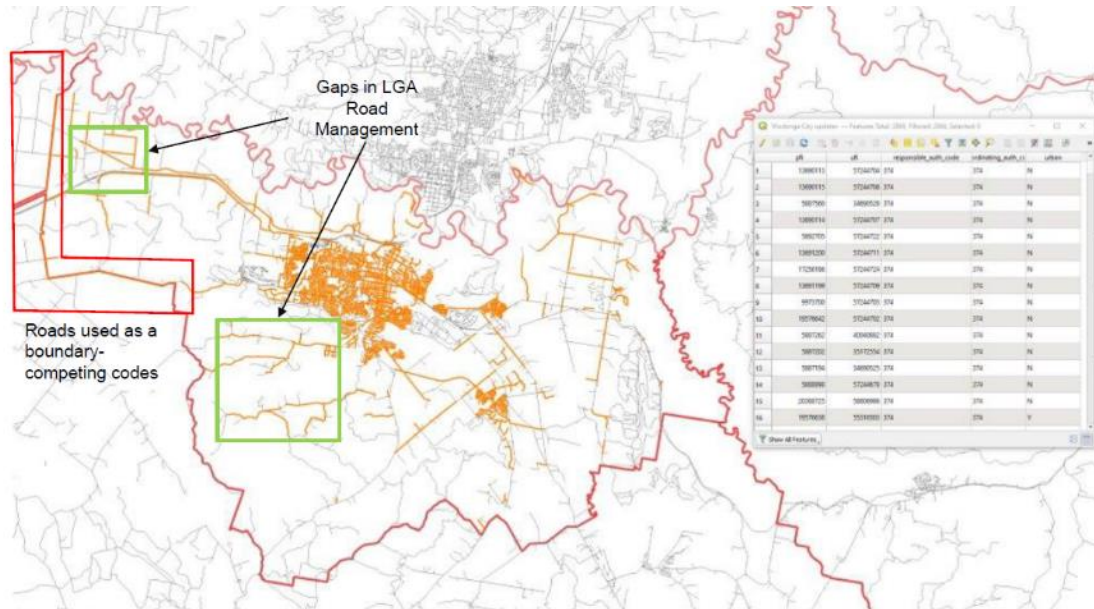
Gaps in LGA Road Management

Roads used as a boundary- competing codes

Wodonga City update — Features Total: 2866, Filtered: 2866, Selected: 0

| | pfi | ufi | responsible_auth_code | ordinating_auth_cc | urban |
|---|---|---|---|---|---|
| 1 | 13690113 | 57244794 | 374 | 374 | N |
| 2 | 13690115 | 57244798 | 374 | 374 | N |
| 3 | 5987590 | 34890520 | 374 | 374 | N |
| 4 | 13690114 | 57244797 | 374 | 374 | N |
| 5 | 5992705 | 57244722 | 374 | 374 | N |
| 6 | 13691200 | 57244711 | 374 | 374 | N |
| 7 | 17256106 | 57244724 | 374 | 374 | N |
| 8 | 13691196 | 57244709 | 374 | 374 | N |
| 9 | 5973700 | 57244705 | 374 | 374 | N |
| 10 | 19576642 | 57244792 | 374 | 374 | N |
| 11 | 5987262 | 40040862 | 374 | 374 | N |
| 12 | 5987202 | 35172554 | 374 | 374 | N |
| 13 | 5987556 | 34890525 | 374 | 374 | N |
| 14 | 5988990 | 57244878 | 374 | 374 | N |
| 15 | 20360723 | 58806988 | 374 | 374 | N |
| 16 | 19576608 | 55316000 | 374 | 374 | Y |

Show All Features